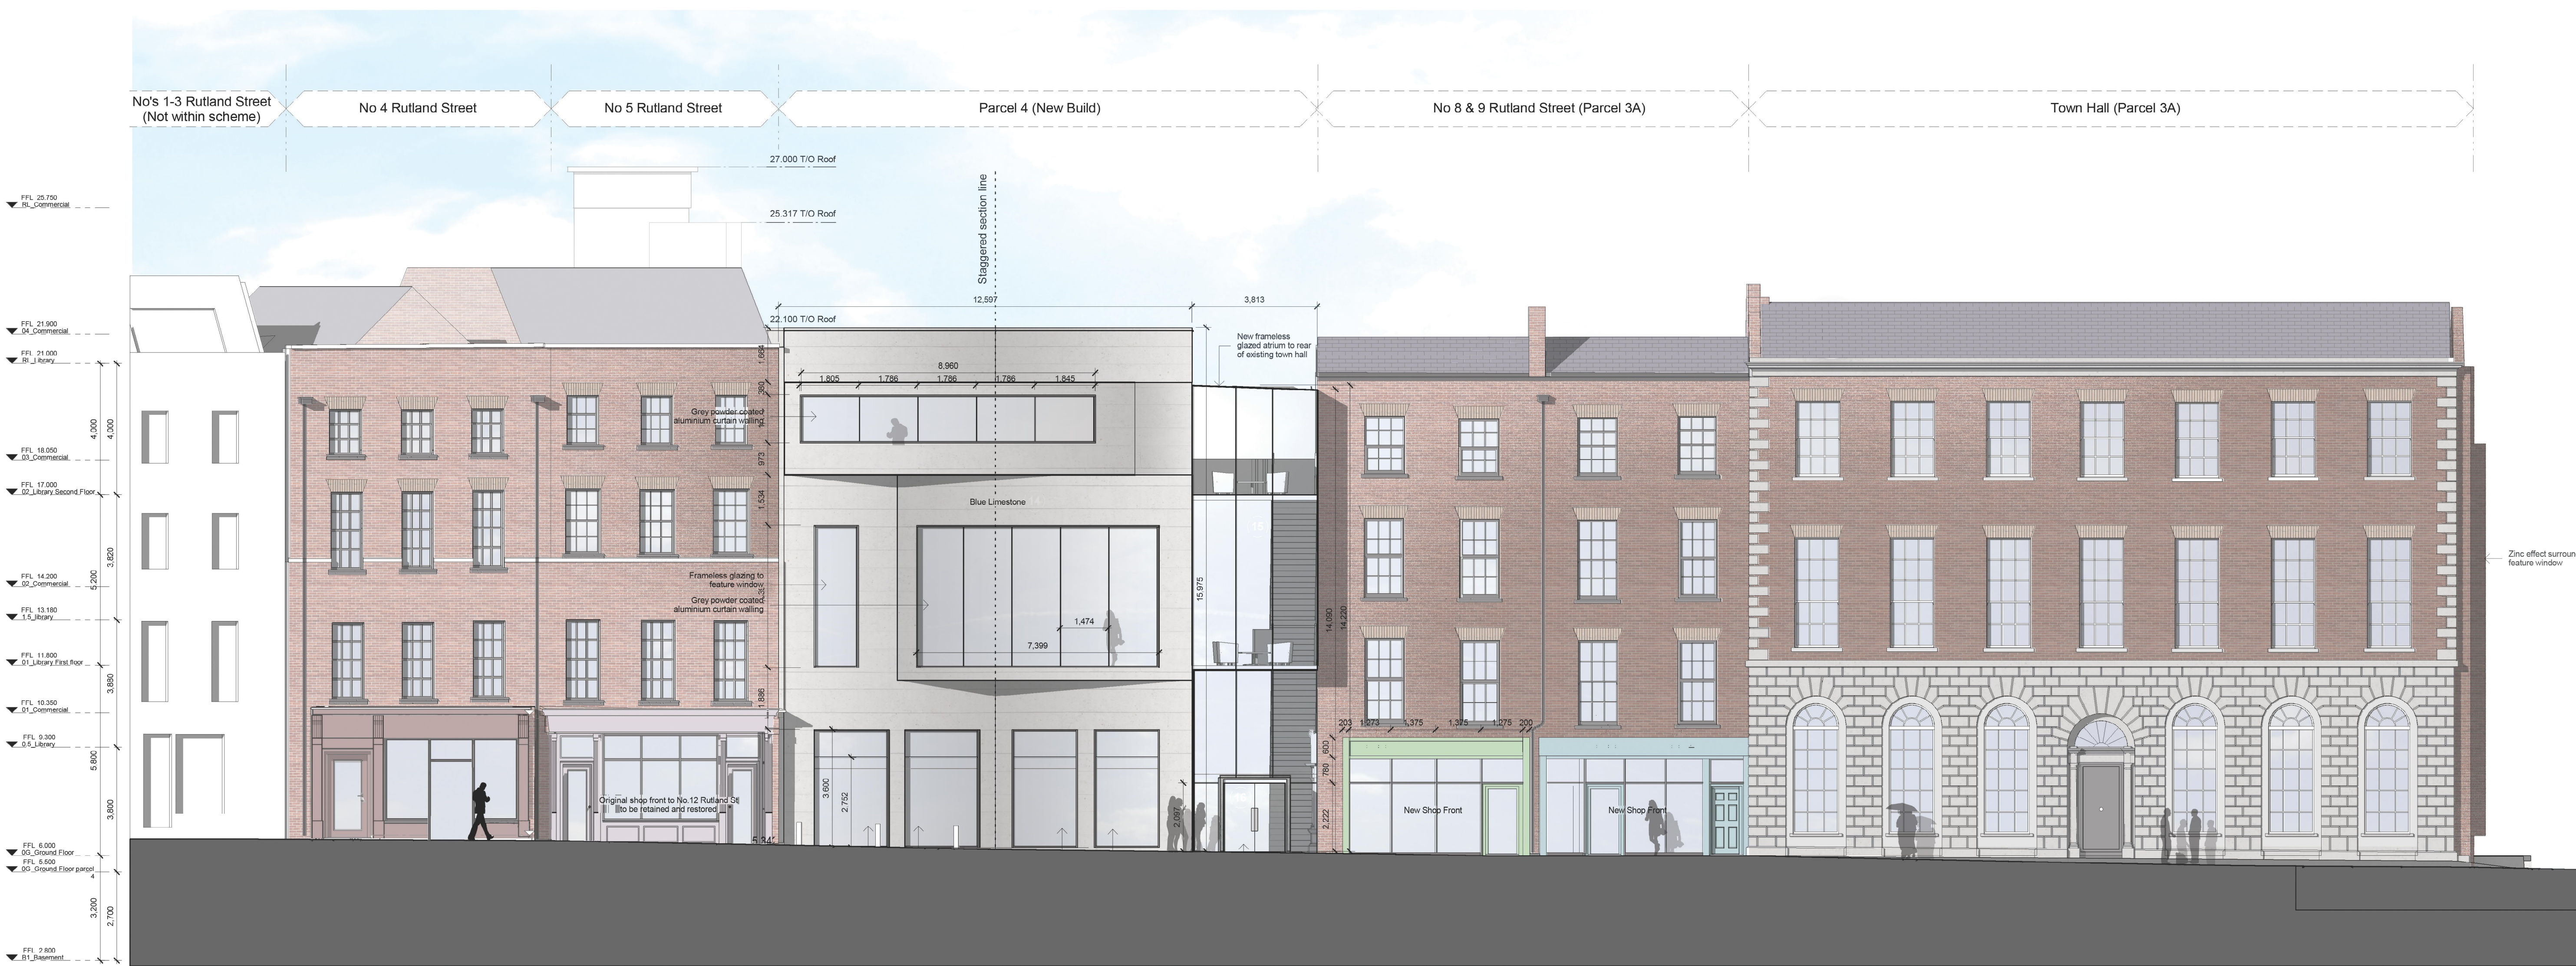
No's 1-3 Rutland Street (Not within scheme)

No 4 Rutland Street

No 5 Rutland Street

Parcel 4 (New Build)

No 8 & 9 Rutland Street (Parcel 3A)

Town Hall (Parcel 3A)

27.000 T/O Roof

25.317 T/O Roof

Staggered section line

FFL 25.750 RL_Commercial

FFL 21.900 04_Commercial

FFL 21.000 RL_Library

FFL 18.050 03_Commercial

FFL 17.000 02_Library Second Floor

FFL 14.200 02_Commercial

FFL 13.180 1.5_Library

FFL 11.800 01_Library First floor

FFL 10.350 01_Commercial

FFL 9.300 0.5_Library

FFL 6.000 0G_Ground Floor

FFL 5.600 0G_Ground Floor parcel

FFL 2.800 B1_Basement

4,000

4,300

3,820

5,200

3,880

5,800

3,800

3,200

2,700

12,597

3,813

22.100 T/O Roof

New frameless glazed atrium to rear of existing town hall

8,960

1,805

1,786

1,786

1,786

1,845

1,664

280

973

1,534

1,886

Grey powder coated aluminium curtain walling

Blue Limestone

Frameless glazing to feature window

Grey powder coated aluminium curtain walling

1,474

7,399

15,975

14,090

14,220

3,600

2,752

2,097

Original shop front to No.12 Rutland St to be retained and restored

203

1,275

1,375

1,375

1,275

200

600

780

2,222

New Shop Front

New Shop Front

Zinc effect surround feature window